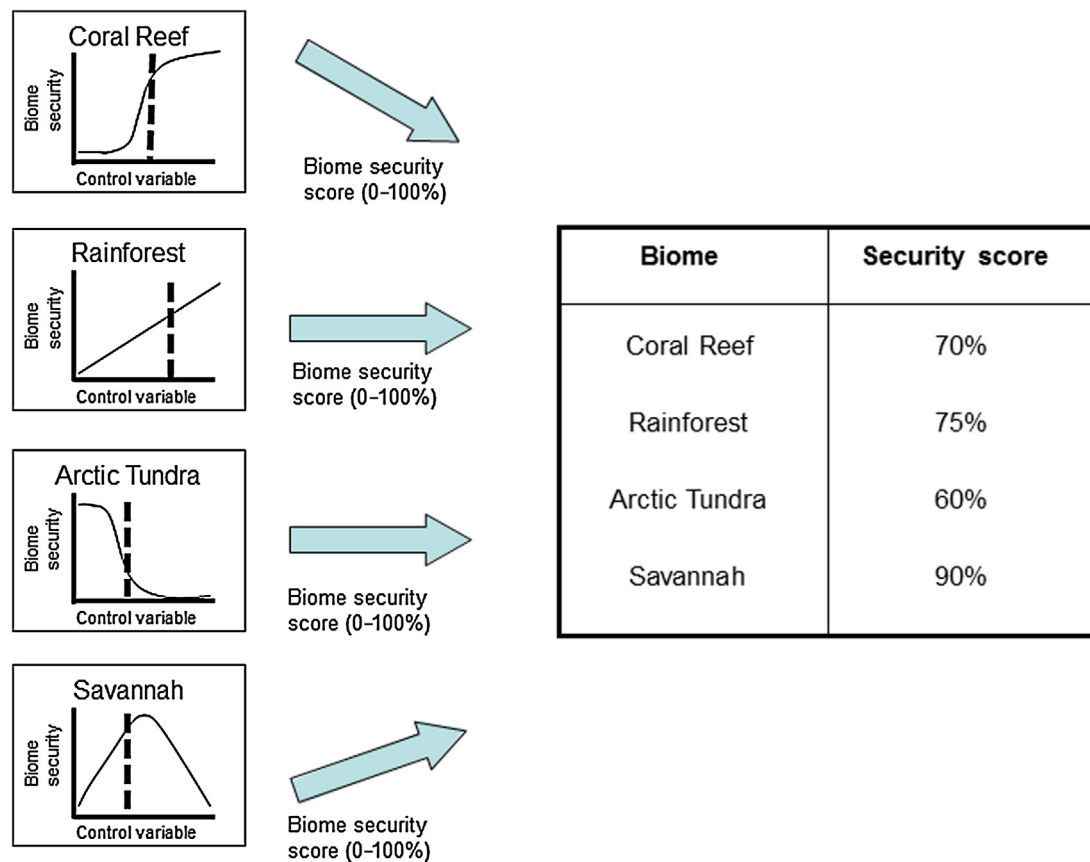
Coral Reef

Biome security

Control variable

Biome security score (0–100%)

Rainforest

Biome security

Control variable

Biome security score (0–100%)

Arctic Tundra

Biome security

Control variable

Biome security score (0–100%)

Savannah

Biome security

Control variable

Biome security score (0–100%)

| Biome | Security score |
|---|---|
| Coral Reef | 70% |
| Rainforest | 75% |
| Arctic Tundra | 60% |
| Savannah | 90% |